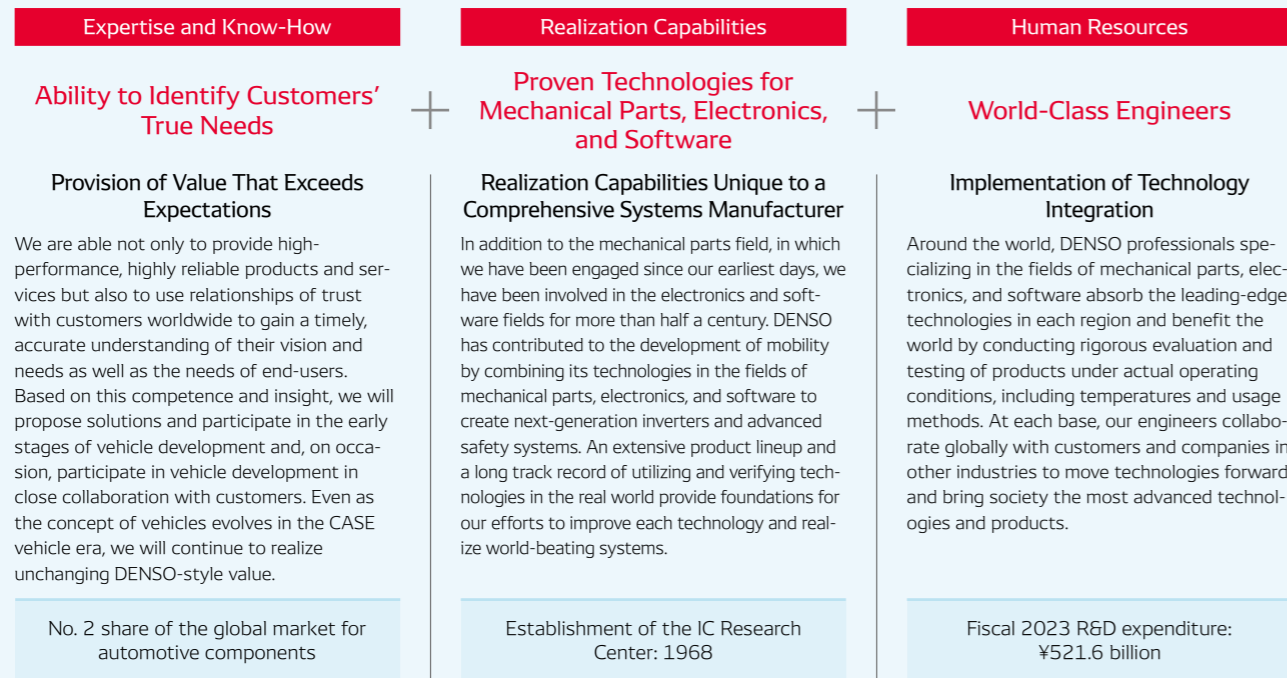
Expertise and Know-How

Ability to Identify Customers' True Needs

Provision of Value That Exceeds Expectations

We are able not only to provide high-performance, highly reliable products and services but also to use relationships of trust with customers worldwide to gain a timely, accurate understanding of their vision and needs as well as the needs of end-users. Based on this competence and insight, we will propose solutions and participate in the early stages of vehicle development and, on occasion, participate in vehicle development in close collaboration with customers. Even as the concept of vehicles evolves in the CASE vehicle era, we will continue to realize unchanging DENSO-style value.

No. 2 share of the global market for automotive components

Realization Capabilities

Proven Technologies for Mechanical Parts, Electronics, and Software

Realization Capabilities Unique to a Comprehensive Systems Manufacturer

In addition to the mechanical parts field, in which we have been engaged since our earliest days, we have been involved in the electronics and software fields for more than half a century. DENSO has contributed to the development of mobility by combining its technologies in the fields of mechanical parts, electronics, and software to create next-generation inverters and advanced safety systems. An extensive product lineup and a long track record of utilizing and verifying technologies in the real world provide foundations for our efforts to improve each technology and realize world-beating systems.

Establishment of the IC Research Center: 1968

Human Resources

World-Class Engineers

Implementation of Technology Integration

Around the world, DENSO professionals specializing in the fields of mechanical parts, electronics, and software absorb the leading-edge technologies in each region and benefit the world by conducting rigorous evaluation and testing of products under actual operating conditions, including temperatures and usage methods. At each base, our engineers collaborate globally with customers and companies in other industries to move technologies forward and bring society the most advanced technologies and products.

Fiscal 2023 R&D expenditure: ¥521.6 billion